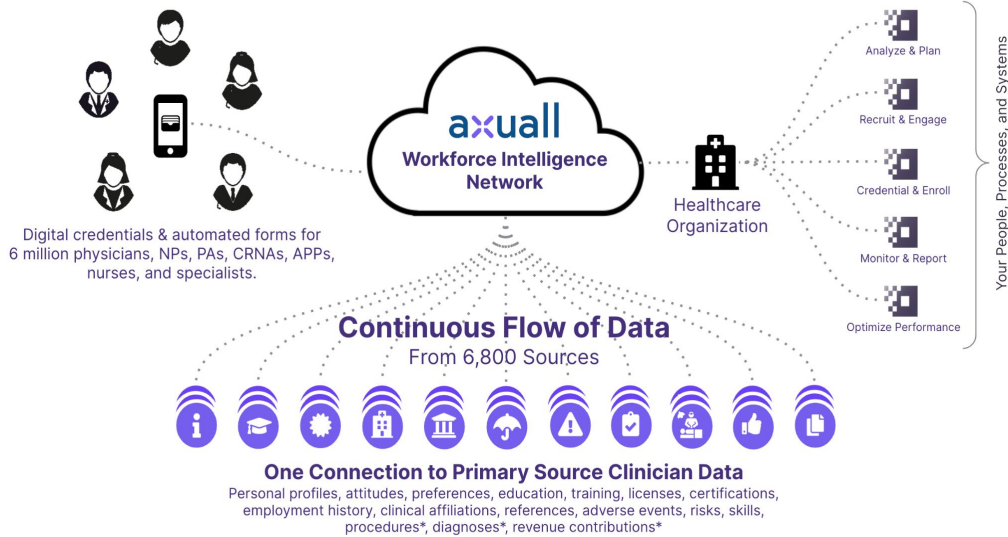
axuall
Workforce Intelligence Network

Digital credentials & automated forms for 6 million physicians, NPs, PAs, CRNAs, APPs, nurses, and specialists.

Healthcare Organization

Analyze & Plan
Recruit & Engage
Credential & Enroll
Monitor & Report
Optimize Performance

Your People, Processes, and Systems

Continuous Flow of Data
From 6,800 Sources

One Connection to Primary Source Clinician Data
Personal profiles, attitudes, preferences, education, training, licenses, certifications, employment history, clinical affiliations, references, adverse events, risks, skills, procedures*, diagnoses*, revenue contributions*